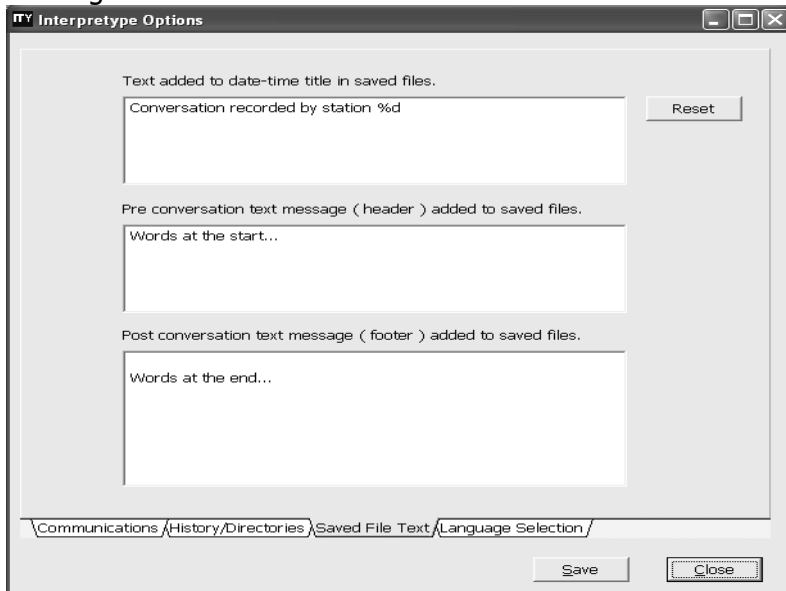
ITY Interpretype Options

Text added to date-time title in saved files.

Conversation recorded by station %d

Reset

Pre conversation text message ( header ) added to saved files.

Words at the start...

Post conversation text message ( footer ) added to saved files.

Words at the end...

Communications
History/Directories
Saved File Text
Language Selection

Save

Close